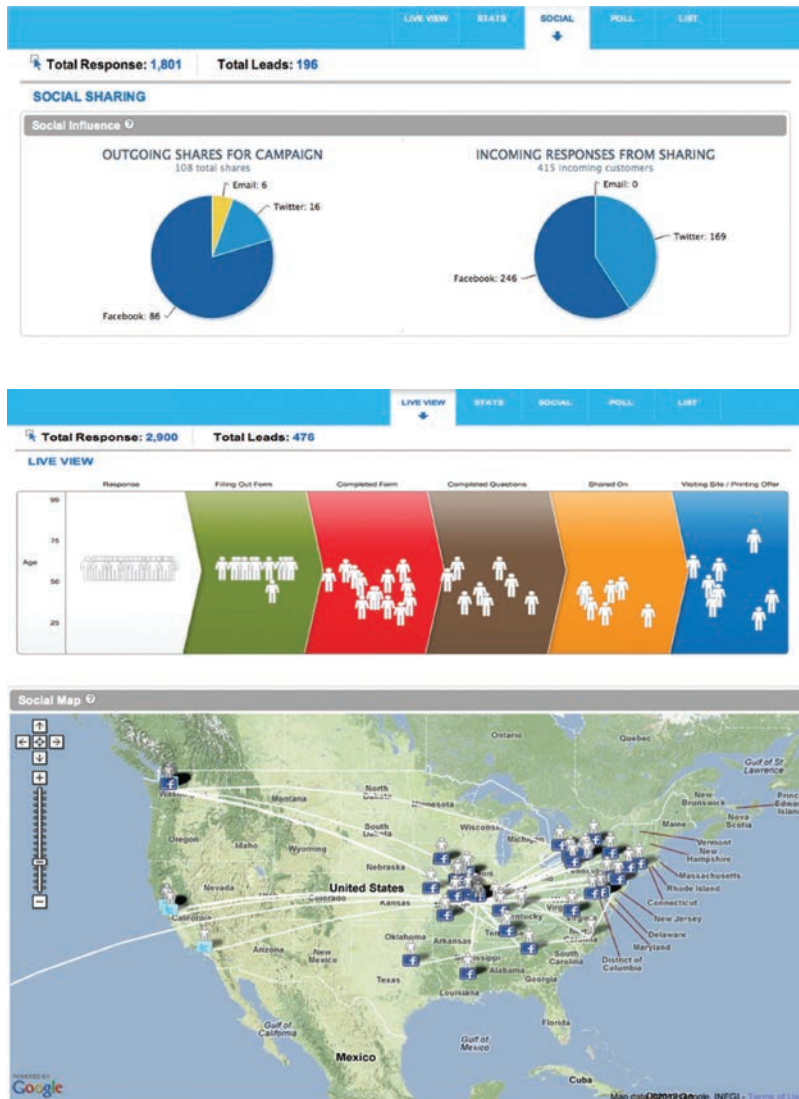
LIVE VIEW STATS SOCIAL POLL LIST

Total Response: 1,801 Total Leads: 196

SOCIAL SHARING

Social Influence

OUTGOING SHARES FOR CAMPAIGN
108 total shares

Email: 6
Twitter: 16
Facebook: 86

INCOMING RESPONSES FROM SHARING
415 incoming customers

Email: 0
Twitter: 169
Facebook: 246

LIVE VIEW STATS SOCIAL POLL LIST

Total Response: 2,900 Total Leads: 476

LIVE VIEW

Response | Filling Out Form | Completed Form | Completed Questions | Shared On | Visiting Site / Printing Offer

Age
99
75
50
25

Social Map

Ontario
Quebec
Gulf of St. Lawrence
Washington
Montana
North Dakota
Minnesota
New Brunswick
Prince Edward Island
Nova Scotia
Maine
Vermont
New Hampshire
Massachusetts
Rhode Island
Connecticut
New Jersey
Delaware
Maryland
District of Columbia
Oregon
Idaho
Wyoming
South Dakota
Wisconsin
Michigan
Nebraska
Nevada
United States
Colorado
Kansas
California
Kentucky
Virginia
Oklahoma
Arkansas
Tennessee
North Carolina
South Carolina
Arizona
New Mexico
Mississippi
Alabama
Georgia
Texas
Louisiana
Florida
Gulf of California
Gulf of Mexico
Mexico
Cuba

POWERED BY Google
Map data ©2012 Google, INEGI - Terms of Use